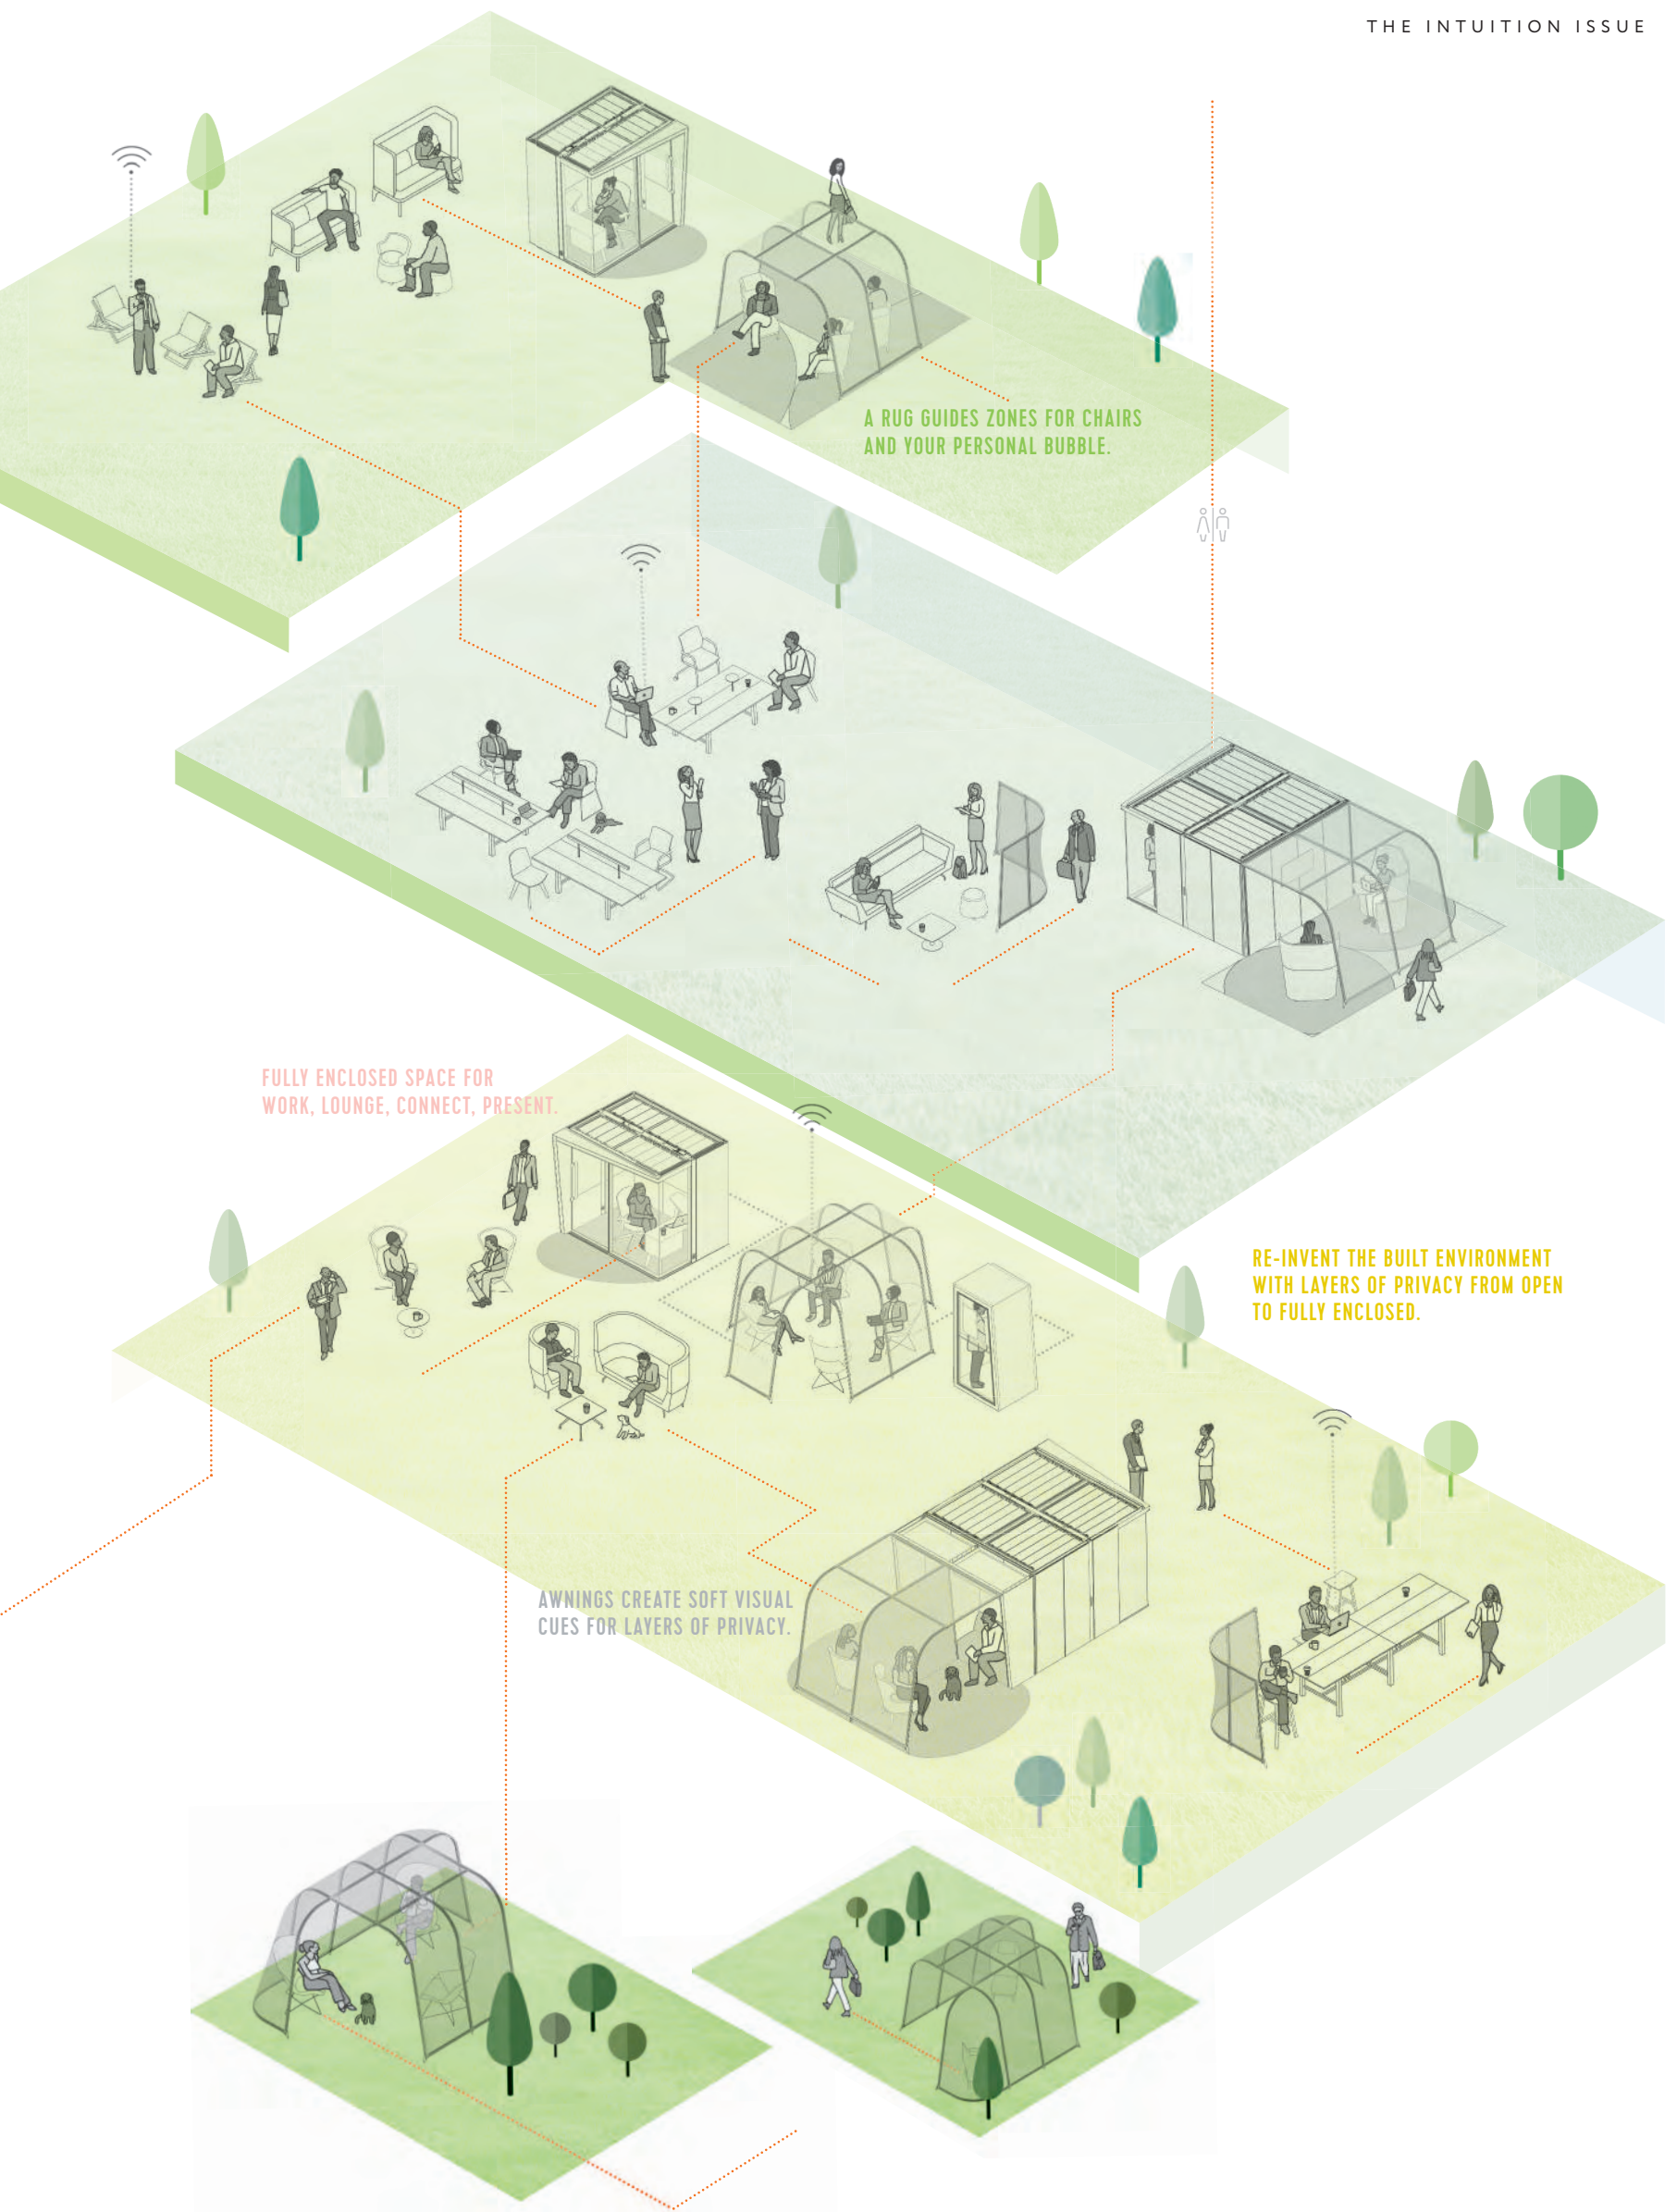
THE INTUITION ISSUE

A RUG GUIDES ZONES FOR CHAIRS AND YOUR PERSONAL BUBBLE.

FULLY ENCLOSED SPACE FOR WORK, LOUNGE, CONNECT, PRESENT.

RE-INVENT THE BUILT ENVIRONMENT WITH LAYERS OF PRIVACY FROM OPEN TO FULLY ENCLOSED.

AWNINGS CREATE SOFT VISUAL CUES FOR LAYERS OF PRIVACY.